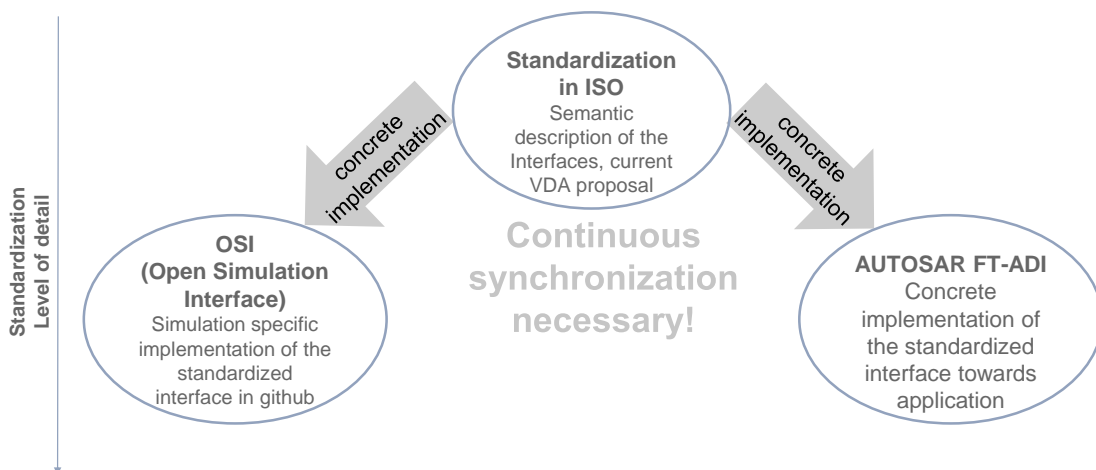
Standardization
Level of detail

Standardization in ISO
Semantic description of the Interfaces, current VDA proposal

concrete implementation

concrete implementation

OSI
(Open Simulation Interface)
Simulation specific implementation of the standardized interface in github

Continuous synchronization necessary!

AUTOSAR FT-ADI
Concrete implementation of the standardized interface towards application